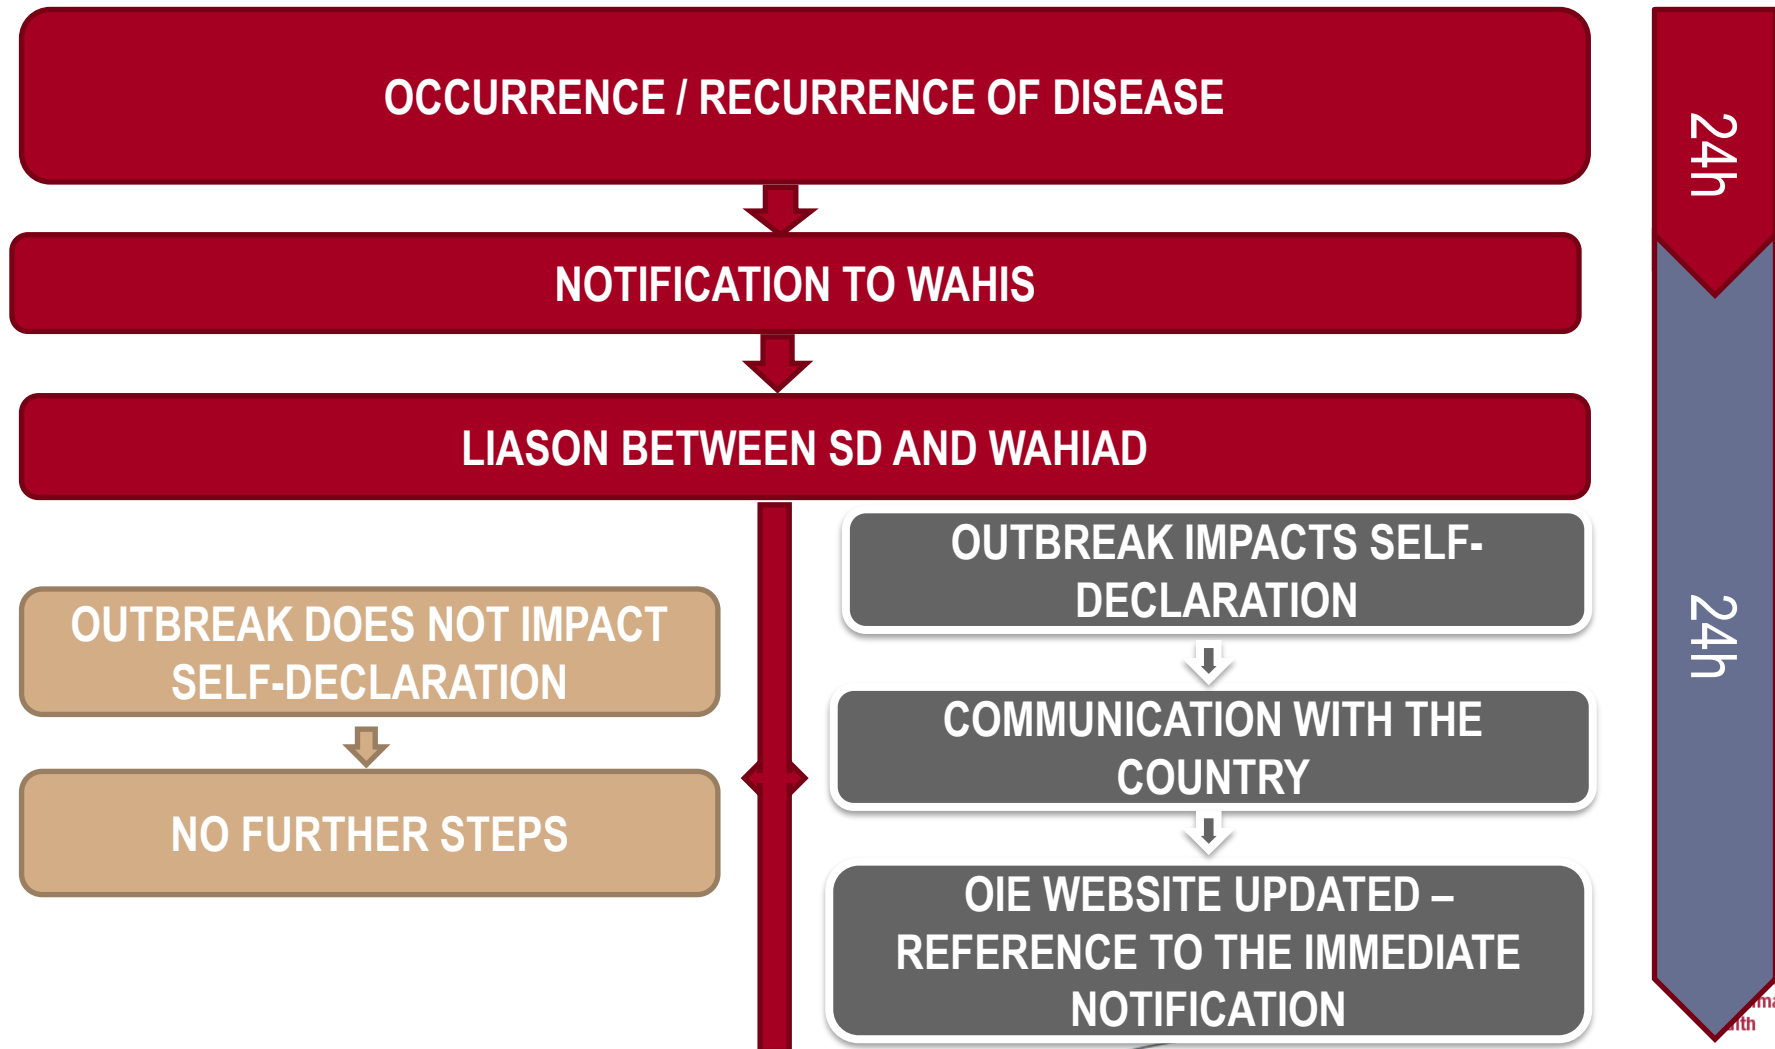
OCCURRENCE / RECURRENCE OF DISEASE

NOTIFICATION TO WAHIS

LIASON BETWEEN SD AND WAHIAD

OUTBREAK DOES NOT IMPACT SELF-DECLARATION

NO FURTHER STEPS

OUTBREAK IMPACTS SELF-DECLARATION

COMMUNICATION WITH THE COUNTRY

OIE WEBSITE UPDATED – REFERENCE TO THE IMMEDIATE NOTIFICATION

24h

24h

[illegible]